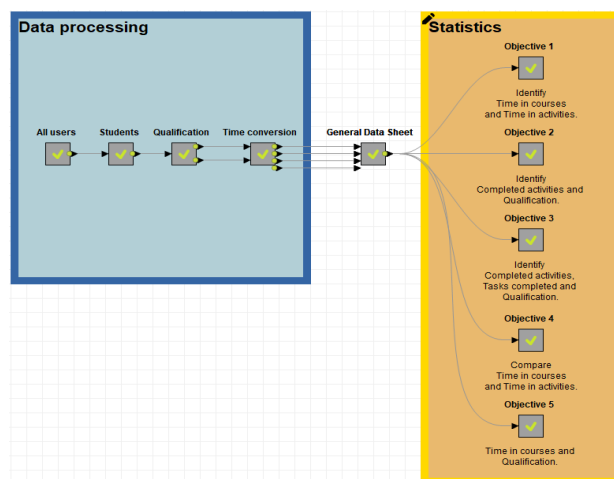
Data processing

All users

Students

Qualification

Time conversion

General Data Sheet

Statistics

Objective 1

Identify
Time in courses
and Time in activities.

Objective 2

Completed activities and
Qualification.

Objective 3

Identify
Completed activities,
Tasks completed and
Qualification.

Objective 4

Compare
Time in courses
and Time in activities.

Objective 5

Time in courses and
Qualification.